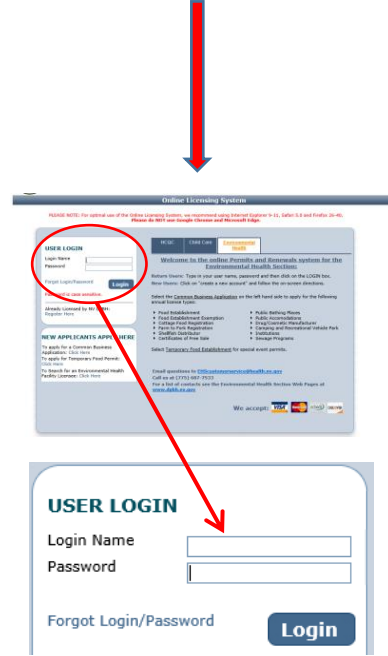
Online Licensing System

PLEASE NOTE: For optimal use of the Online Licensing System, we recommend using Internet Explorer 9-11, Safari 5.0 and Firefox 26-40. Please do NOT use Google Chrome and Microsoft Edge.

USER LOGIN
Login Name
Password
Forgot Login/Password
Login
Password is case sensitive
Already Licensed by NV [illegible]
Register Here

NEW APPLICANTS APPLY HERE
To apply for a Common Business Application: Click Here
To apply for Temporary Food Permit: Click Here
To Search for an Environmental Health Facility Licensee: Click Here

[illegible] | Child Care | Environmental Health

Welcome to the online Permits and Renewals system for the Environmental Health Section:

Return Users: Type in your user name, password and then click on the LOGIN box.
New Users: Click on "create a new account" and follow the on-screen directions.

Select the Common Business Application on the left hand side to apply for the following annual license types:

• Food Establishment
• Food Establishment Exemption
• Cottage Food Registration
• Farm to Fork Registration
• Shellfish Distributor
• Certificate of Free Sale
• Public Bathing Places
• Public Accomodations
• Drug/Cosmetic Manufacturer
• Camping and Recreational Vehicle Park
• Institutions
• Sewage Programs

Select Temporary Food Establishment for special event permits.

Email questions to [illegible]@health.nv.gov
Call us at (775) 687-7533
For a list of contacts see the Environmental Health Section Web Pages at www.dpbh.nv.gov

We accept:

USER LOGIN
Login Name
Password
Forgot Login/Password
Login